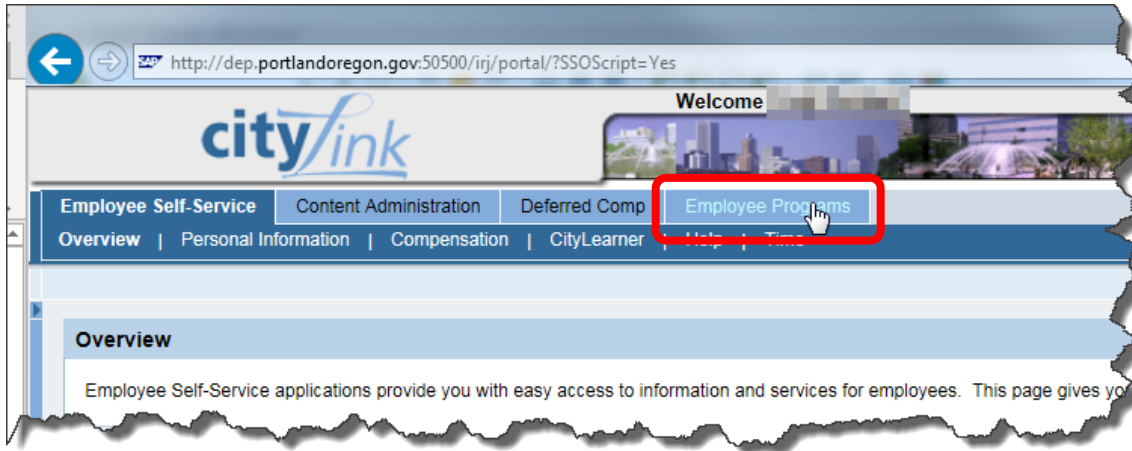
http://dep.portlandoregon.gov:50500/irj/portal/?SSOScript=Yes

Welcome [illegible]

city link

Employee Self-Service | Content Administration | Deferred Comp | Employee Programs

Overview | Personal Information | Compensation | CityLearner | Help | Time

Overview

Employee Self-Service applications provide you with easy access to information and services for employees. This page gives yo